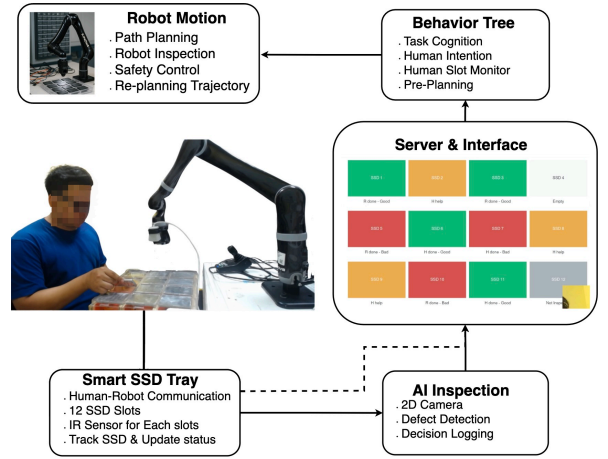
Robot Motion
. Path Planning
. Robot Inspection
. Safety Control
. Re-planning Trajectory

Behavior Tree
. Task Cognition
. Human Intention
. Human Slot Monitor
. Pre-Planning

Server & Interface

| SSD 1 | SSD 2 | SSD 3 | SSD 4 |
|---|---|---|---|
| R done - Good | H help | R done - Good | Empty |
| SSD 5 | SSD 6 | SSD 7 | SSD 8 |
| R done - Bad | H done - Good | H done - Bad | H help |
| SSD 9 | SSD 10 | SSD 11 | SSD 12 |
| H help | R done - Bad | R done - Good | Not Inspe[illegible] |

Smart SSD Tray
. Human-Robot Communication
. 12 SSD Slots
. IR Sensor for Each slots
. Track SSD & Update status

AI Inspection
. 2D Camera
. Defect Detection
. Decision Logging